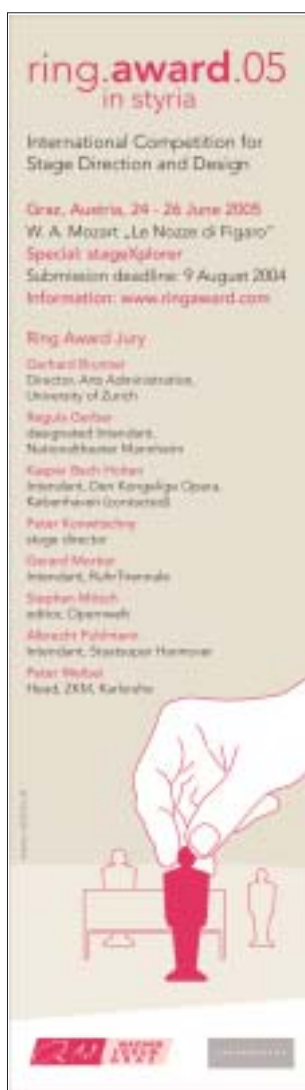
ring.award.05
in styria

International Competition for Stage Direction and Design

Graz, Austria, 24 - 26 June 2005
W. A. Mozart „Le Nozze di Figaro"
Special: stageXplorer
Submission deadline: 9 August 2004
Information: www.ringaward.com

Ring Award Jury

Gerhard Brunner
Director, Arts Administration, University of Zurich

Regula Gerber
designated Intendant, Nationaltheater Mannheim

Kasper Bech Holten
Intendant, Det Kongelige Opera, København (contacted)

Peter Konwitschny
stage director

Gerard Mortier
Intendant, RuhrTriennale

Stephan Mösch
editor, Opernwelt

Albrecht Puhlmann
Intendant, Staatsoper Hannover

Peter Weibel
Head, ZKM, Karlsruhe

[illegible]

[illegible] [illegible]